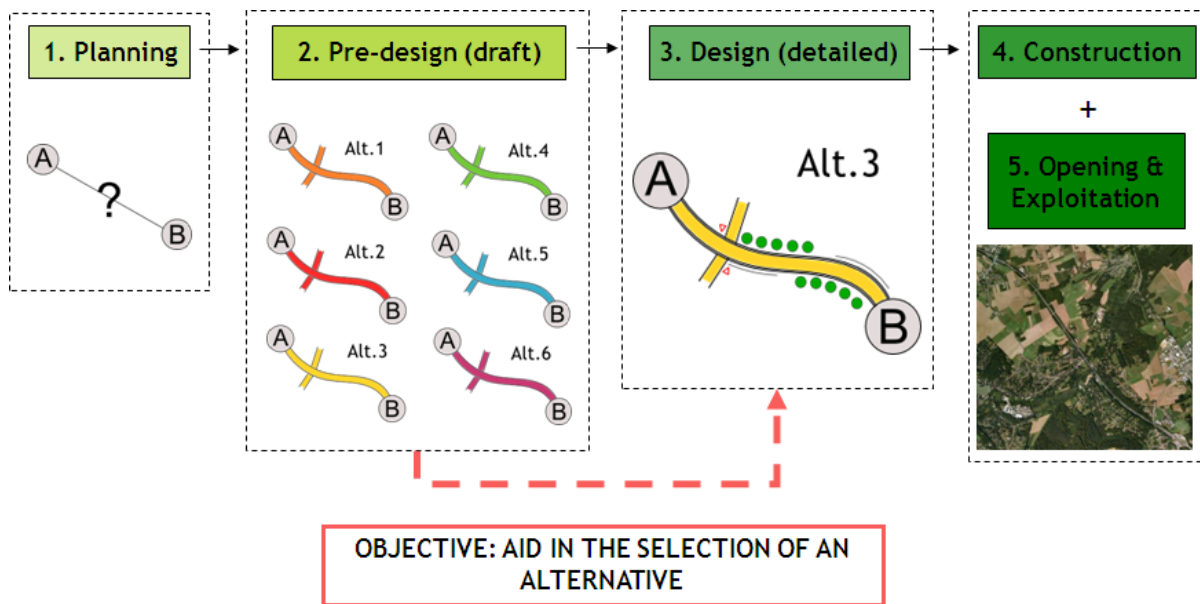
1. Planning

A
?
B

2. Pre-design (draft)

A Alt.1 B
A Alt.4 B
A Alt.2 B
A Alt.5 B
A Alt.3 B
A Alt.6 B

3. Design (detailed)

Alt.3
A
B

4. Construction
+
5. Opening & Exploitation

OBJECTIVE: AID IN THE SELECTION OF AN ALTERNATIVE